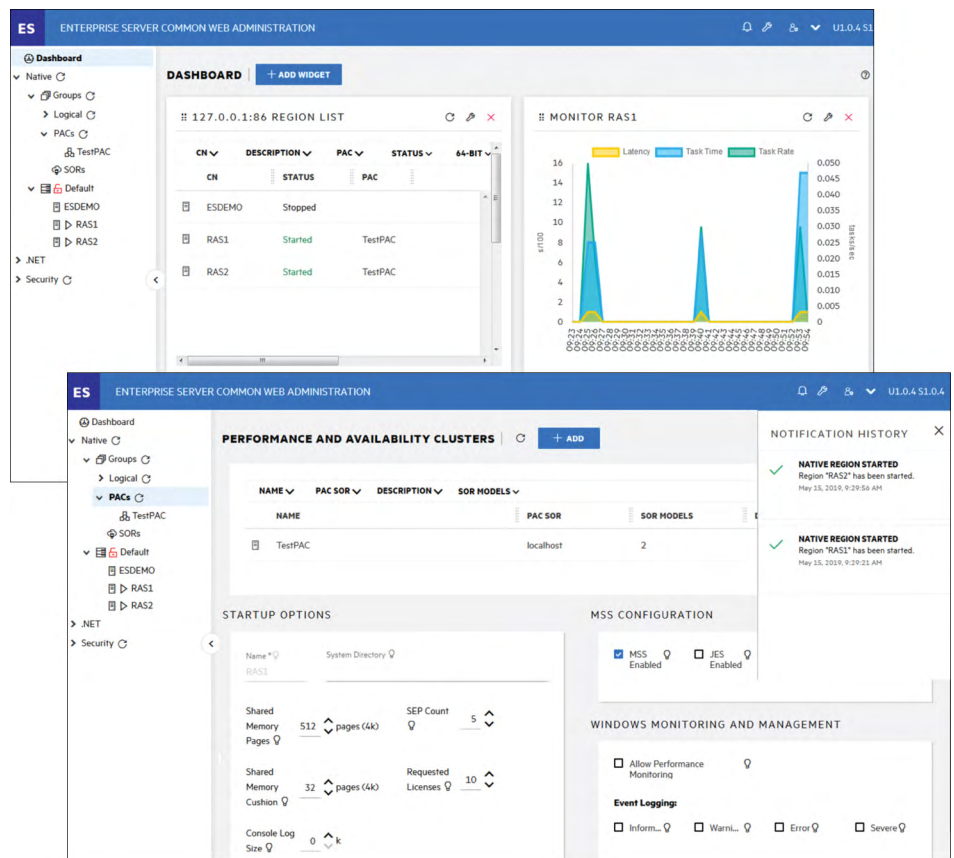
ES ENTERPRISE SERVER COMMON WEB ADMINISTRATION U1.0.4 S1

Dashboard
Native
Groups
Logical
PACs
TestPAC
SORs
Default
ESDEMO
RAS1
RAS2
.NET
Security

DASHBOARD + ADD WIDGET

127.0.0.1:86 REGION LIST

| CN | STATUS | PAC |
|---|---|---|
| ESDEMO | Stopped | |
| RAS1 | Started | TestPAC |
| RAS2 | Started | TestPAC |

CN DESCRIPTION PAC STATUS 64-BIT

MONITOR RAS1

Latency Task Time Task Rate

16 14 12 10 8 6 4 2 0

0.050 0.045 0.040 0.035 0.030 0.025 0.020 0.015 0.010 0.005 0

s/100 tasks/sec

ES ENTERPRISE SERVER COMMON WEB ADMINISTRATION U1.0.4 S1.0.4

Dashboard
Native
Groups
Logical
PACs
TestPAC
SORs
Default
ESDEMO
RAS1
RAS2
.NET
Security

PERFORMANCE AND AVAILABILITY CLUSTERS + ADD

NAME PAC SOR DESCRIPTION SOR MODELS

| NAME | PAC SOR | SOR MODELS |
|---|---|---|
| TestPAC | localhost | 2 |

NOTIFICATION HISTORY

NATIVE REGION STARTED
Region "RAS2" has been started.
May 15, 2019, 9:29:56 AM

NATIVE REGION STARTED
Region "RAS1" has been started.
May 15, 2019, 9:29:21 AM

STARTUP OPTIONS

Name * RAS1 System Directory

Shared Memory Pages 512 pages (4k)
SEP Count 5

Shared Memory Cushion 32 pages (4k)
Requested Licenses 10

Console Log Size 0 k

MSS CONFIGURATION

MSS Enabled JES Enabled

WINDOWS MONITORING AND MANAGEMENT

Allow Performance Monitoring

Event Logging:

Inform... Warni... Error Severe